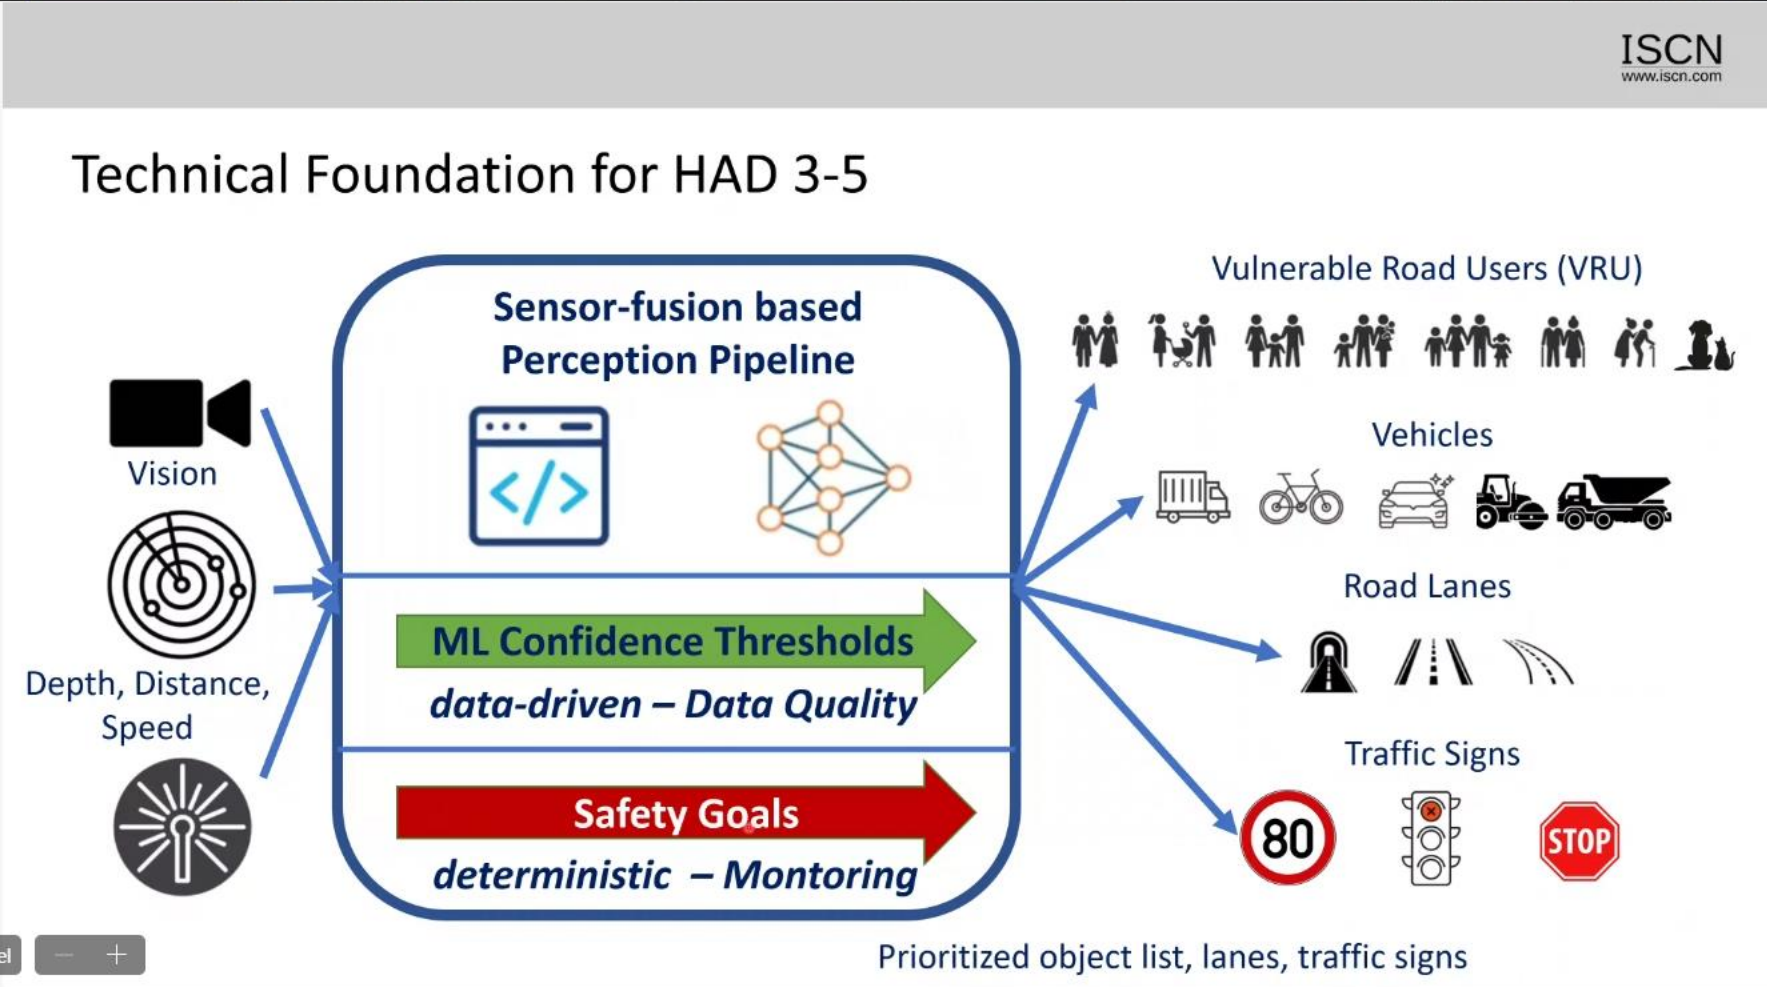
ISCN
www.iscn.com

Technical Foundation for HAD 3-5

Vision

Depth, Distance, Speed

Sensor-fusion based Perception Pipeline

ML Confidence Thresholds

data-driven – Data Quality

Safety Goals

deterministic – Montoring

Vulnerable Road Users (VRU)

Vehicles

Road Lanes

Traffic Signs

80

STOP

Prioritized object list, lanes, traffic signs

el

− +